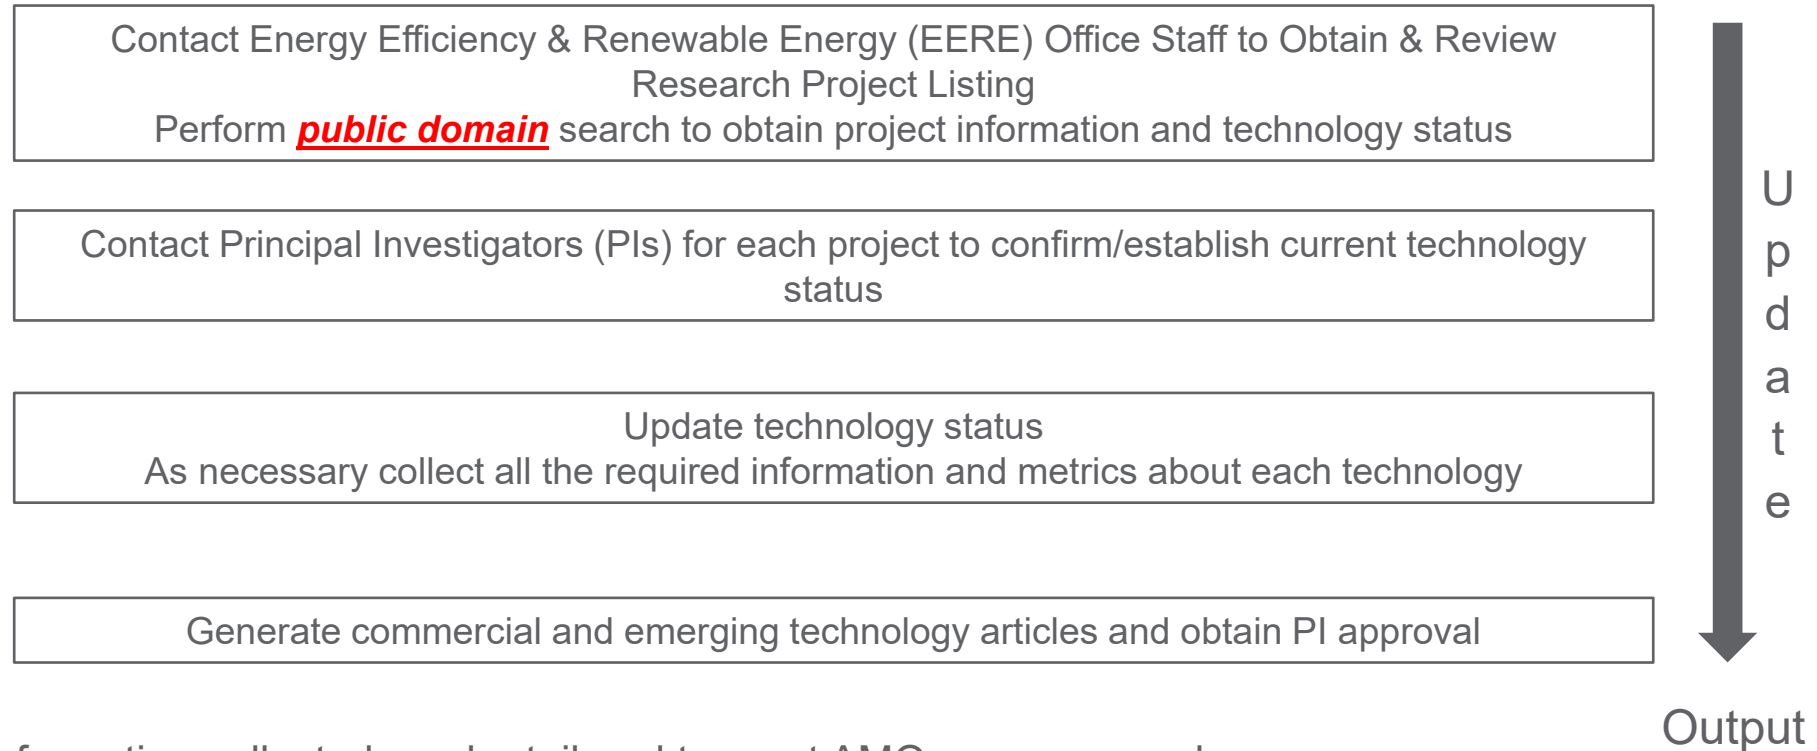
Contact Energy Efficiency & Renewable Energy (EERE) Office Staff to Obtain & Review Research Project Listing
Perform ***public domain*** search to obtain project information and technology status

Contact Principal Investigators (PIs) for each project to confirm/establish current technology status

Update technology status
As necessary collect all the required information and metrics about each technology

Generate commercial and emerging technology articles and obtain PI approval

U
p
d
a
t
e

Output

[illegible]